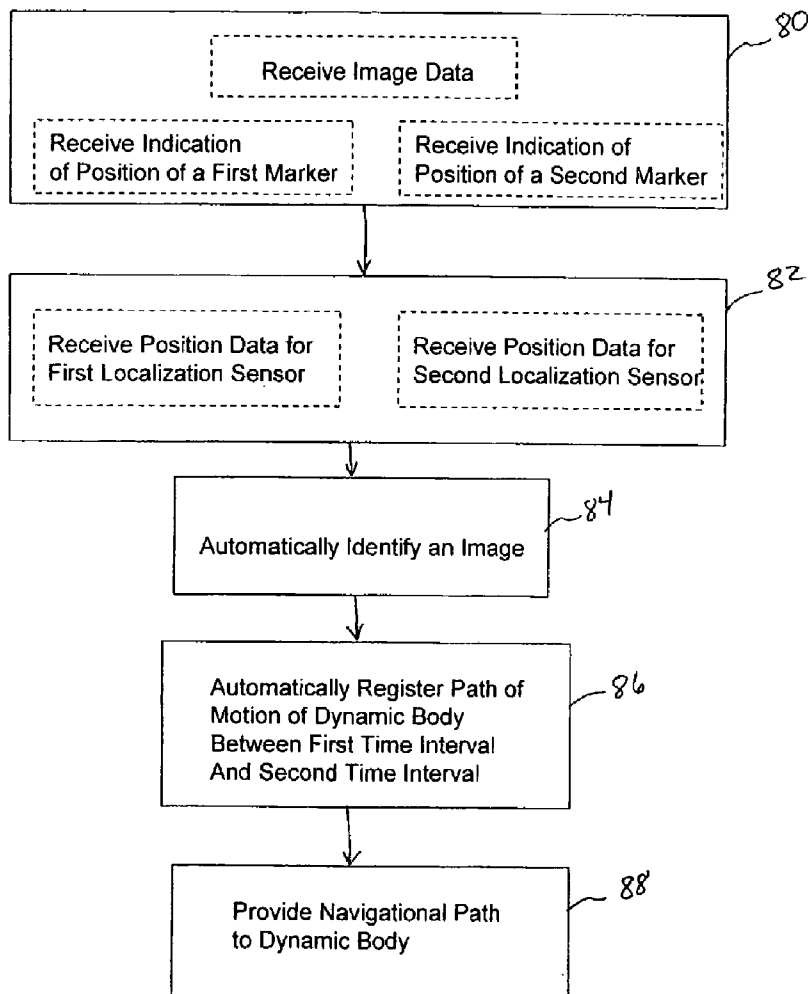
80

Receive Image Data

Receive Indication of Position of a First Marker

Receive Indication of Position of a Second Marker

82

Receive Position Data for First Localization Sensor

Receive Position Data for Second Localization Sensor

84

Automatically Identify an Image

86

Automatically Register Path of Motion of Dynamic Body Between First Time Interval And Second Time Interval

88

Provide Navigational Path to Dynamic Body